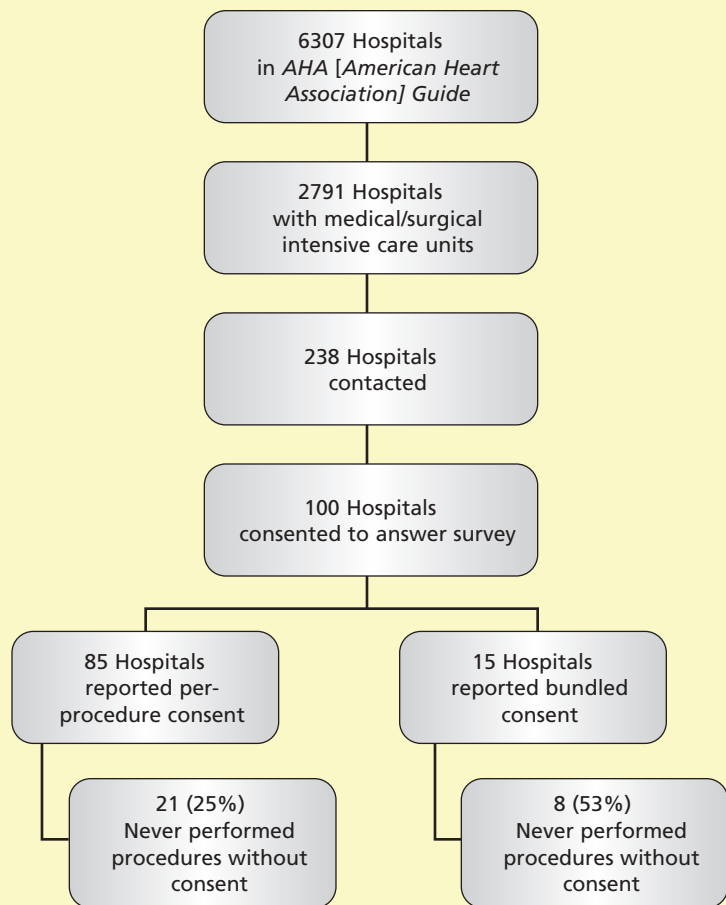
6307 Hospitals in *AHA* [*American Heart Association*] *Guide*

2791 Hospitals with medical/surgical intensive care units

238 Hospitals contacted

100 Hospitals consented to answer survey

85 Hospitals reported per-procedure consent

15 Hospitals reported bundled consent

21 (25%) Never performed procedures without consent

8 (53%) Never performed procedures without consent